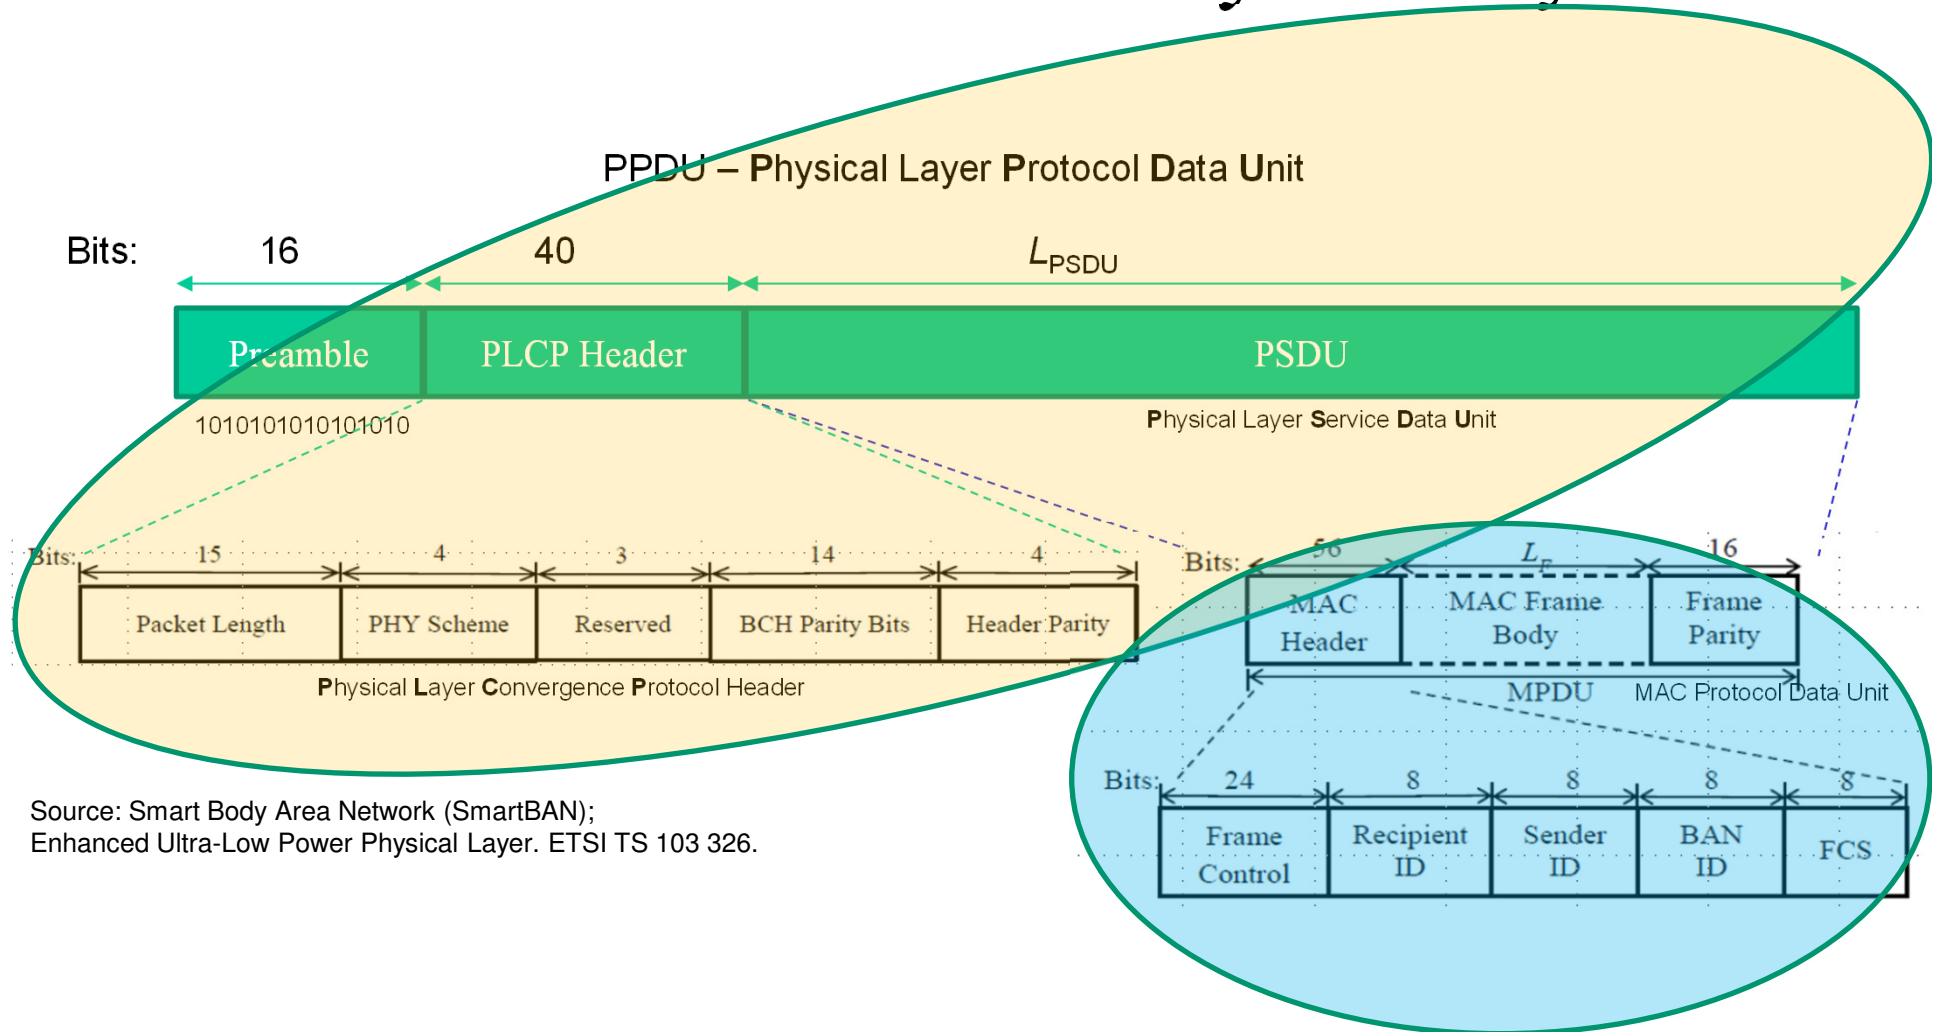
PPDU – Physical Layer Protocol Data Unit

Bits: 16 40 $L_{PSDU}$

Preamble PLCP Header PSDU

1010101010101010

Physical Layer Service Data Unit

Bits: 15 4 3 14 4

| Packet Length | PHY Scheme | Reserved | BCH Parity Bits | Header Parity |
|---|---|---|---|---|

Physical Layer Convergence Protocol Header

Bits: 56 $L_F$ 16

| MAC Header | MAC Frame Body | Frame Parity |
|---|---|---|

MPDU MAC Protocol Data Unit

Bits: 24 8 8 8 8

| Frame Control | Recipient ID | Sender ID | BAN ID | FCS |
|---|---|---|---|---|

Source: Smart Body Area Network (SmartBAN);
Enhanced Ultra-Low Power Physical Layer. ETSI TS 103 326.